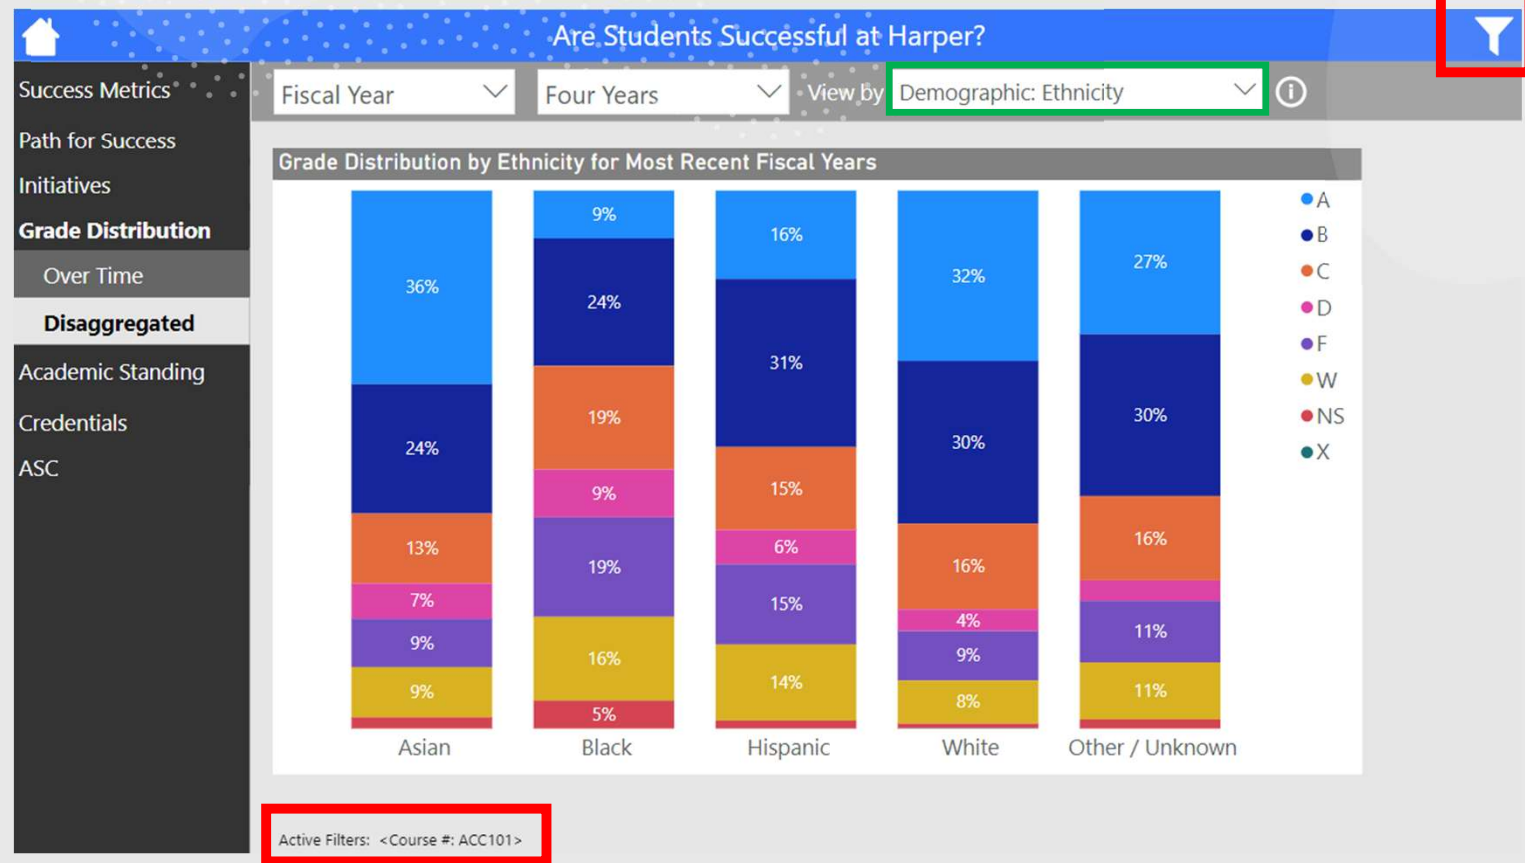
Are Students Successful at Harper?

Success Metrics
Path for Success
Initiatives
Grade Distribution
Over Time
Disaggregated
Academic Standing
Credentials
ASC

Fiscal Year
Four Years
View by
Demographic: Ethnicity

Grade Distribution by Ethnicity for Most Recent Fiscal Years

| | Asian | Black | Hispanic | White | Other / Unknown |
|---|---|---|---|---|---|
| A | 36% | 9% | 16% | 32% | 27% |
| B | 24% | 24% | 31% | 30% | 30% |
| C | 13% | 19% | 15% | 16% | 16% |
| D | 7% | 9% | 6% | 4% | |
| F | 9% | 19% | 15% | 9% | 11% |
| W | 9% | 16% | 14% | 8% | 11% |
| NS | | 5% | | | |

A
B
C
D
F
W
NS
X

Active Filters: <Course #: ACC101>